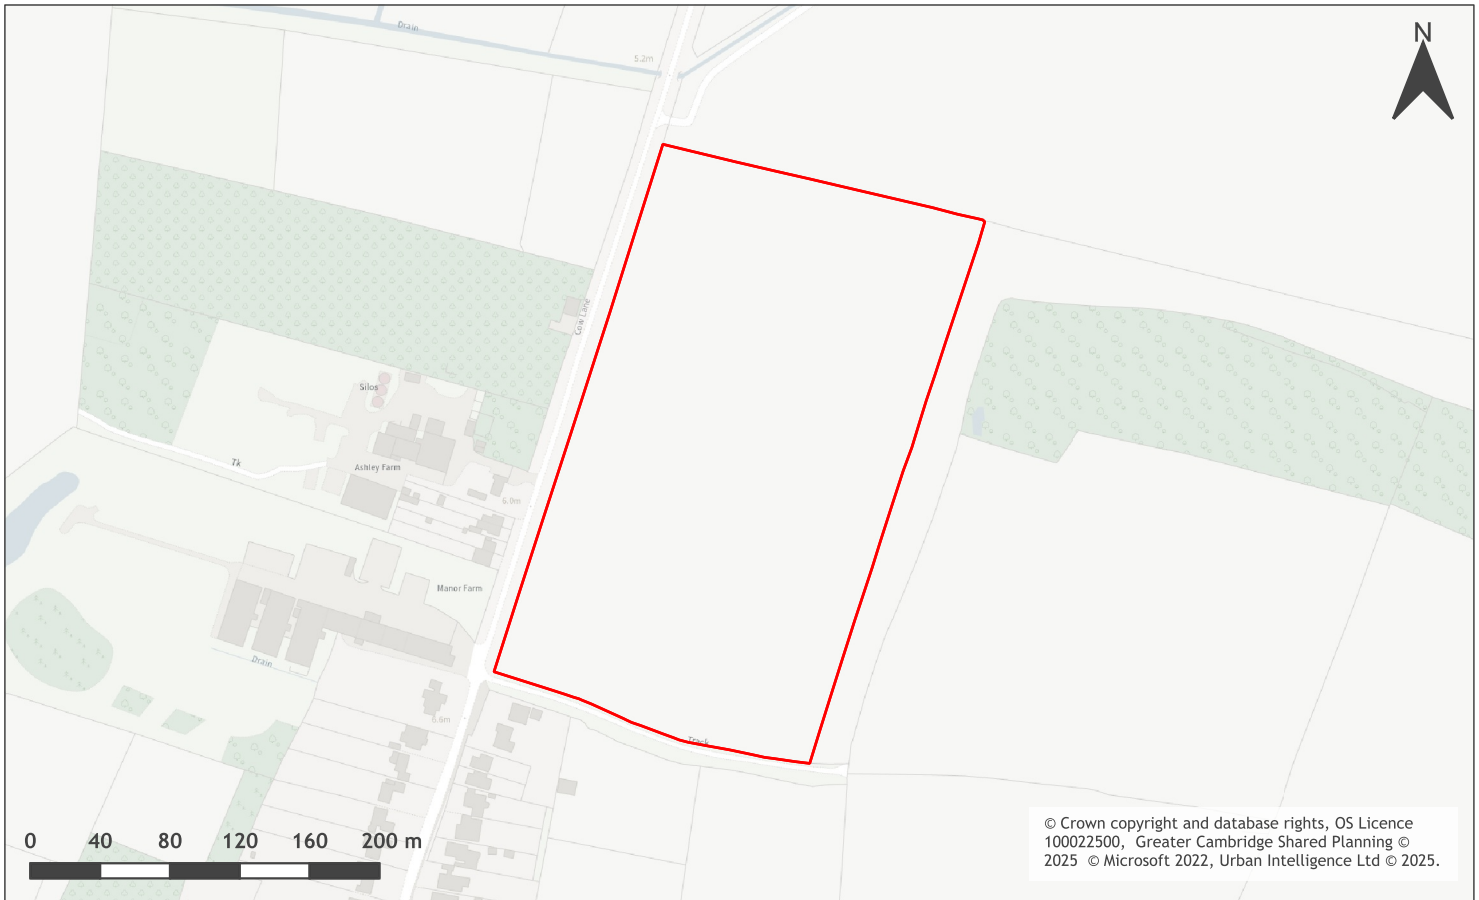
N

Drain

5.2m

Cow Lane

Silos

Tk

Ashley Farm

6.0m

Manor Farm

Drain

6.6m

Track

0 40 80 120 160 200 m

© Crown copyright and database rights, OS Licence 100022500, Greater Cambridge Shared Planning © 2025 © Microsoft 2022, Urban Intelligence Ltd © 2025.